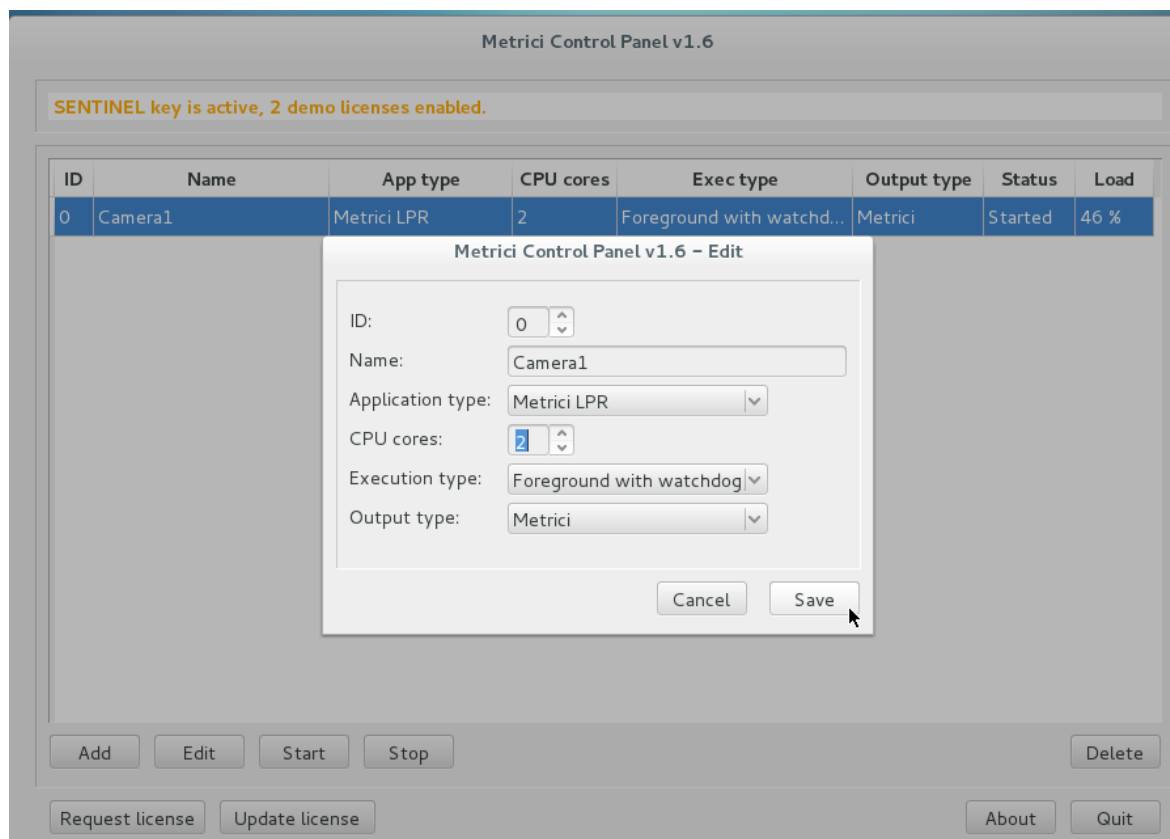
Metrici Control Panel v1.6

SENTINEL key is active, 2 demo licenses enabled.

| ID | Name | App type | CPU cores | Exec type | Output type | Status | Load |
|---|---|---|---|---|---|---|---|
| 0 | Camera1 | Metrici LPR | 2 | Foreground with watchd... | Metrici | Started | 46 % |

Metrici Control Panel v1.6 – Edit

ID: 0
Name: Camera1
Application type: Metrici LPR
CPU cores: 2
Execution type: Foreground with watchdog
Output type: Metrici

Cancel
Save

Add
Edit
Start
Stop
Delete

Request license
Update license
About
Quit